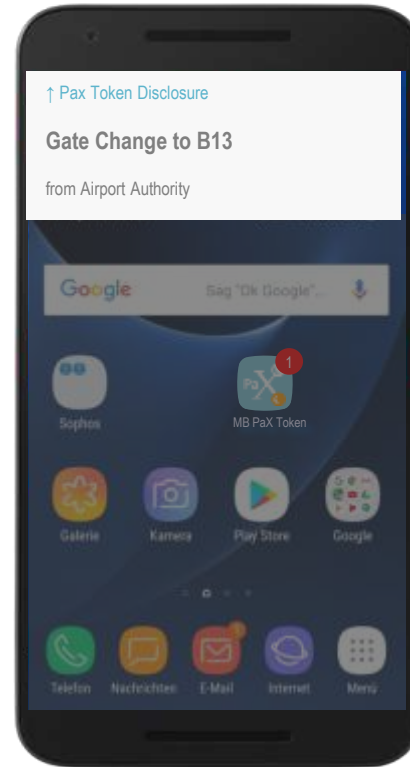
↑ Pax Token Disclosure

Gate Change to B13

from Airport Authority

Google

Sag "Ok Google"...

Sophos

PaX

1

MB PaX Token

Galerie

Kamera

Play Store

Google

Telefon

Nachrichten

E-Mail

Internet

Menü